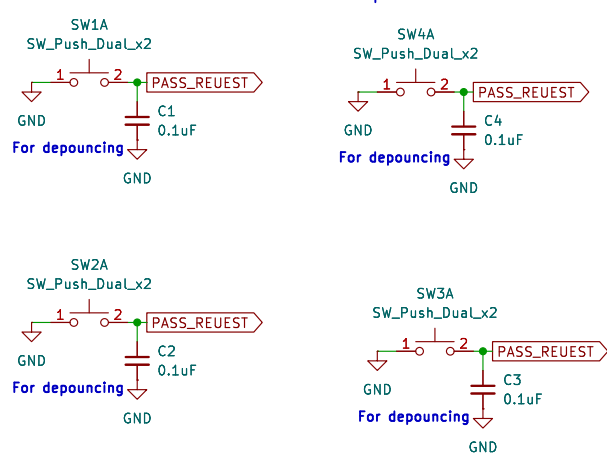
SW1A
SW_Push_Dual_x2
1 2
PASS_REUEST
GND
C1
0.1uF
For depouncing
GND

SW4A
SW_Push_Dual_x2
1 2
PASS_REUEST
GND
C4
0.1uF
For depouncing
GND

SW2A
SW_Push_Dual_x2
1 2
PASS_REUEST
GND
C2
0.1uF
For depouncing
GND

SW3A
SW_Push_Dual_x2
1 2
PASS_REUEST
GND
C3
0.1uF
For depouncing
GND